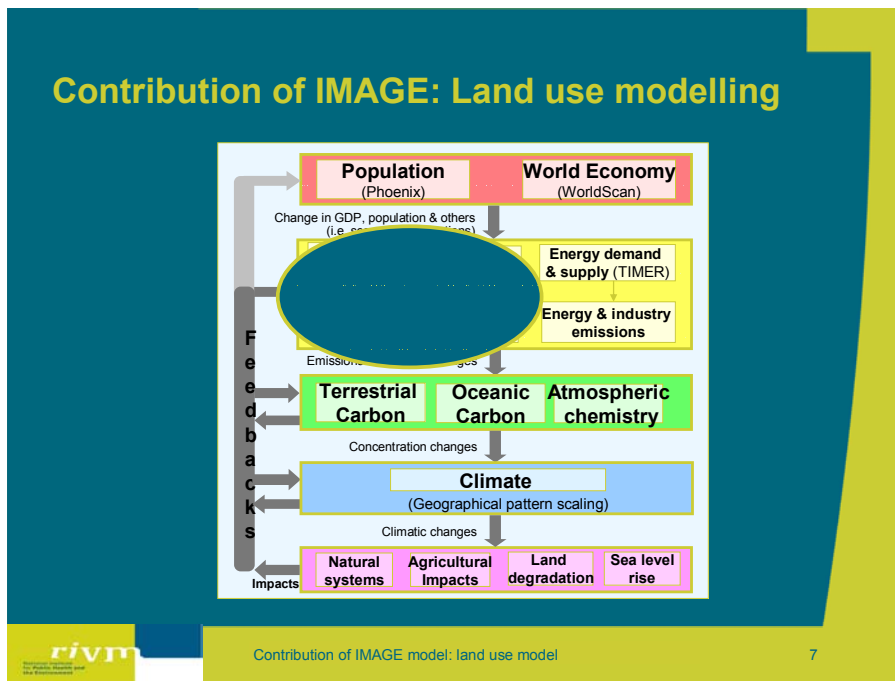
Contribution of IMAGE: Land use modelling

Population
(Phoenix)

World Economy
(WorldScan)

Change in GDP, population & others
(i.e. sc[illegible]ions)

Energy demand & supply (TIMER)

Energy & industry emissions

Emissions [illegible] changes

F
e
e
d
b
a
c
k
s

Terrestrial Carbon

Oceanic Carbon

Atmospheric chemistry

Concentration changes

Climate
(Geographical pattern scaling)

Climatic changes

Impacts

Natural systems

Agricultural Impacts

Land degradation

Sea level rise

rivm
National Institute for Public Health and the Environment

Contribution of IMAGE model: land use model

7